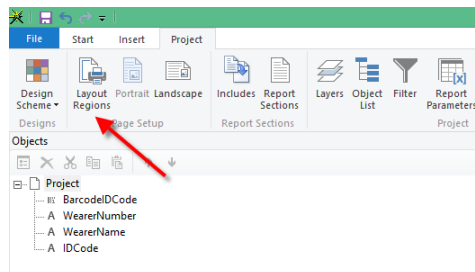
File Start Insert Project

Design Scheme ▾ Designs

Layout Regions Portrait Landscape Page Setup

Includes Report Sections Report Sections

Layers Object List Filter Report Parameters Project

Objects

Project
BarcodeIDCode
WearerNumber
WearerName
IDCode